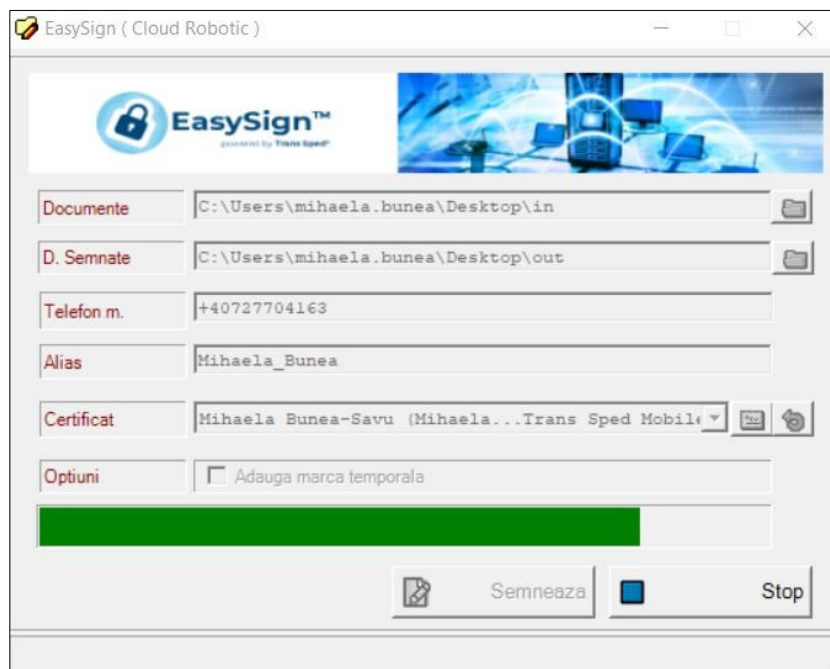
EasySign ( Cloud Robotic )

EasySign™
powered by Trans Sped

Documente C:\Users\mihaela.bunea\Desktop\in

D. Semnate C:\Users\mihaela.bunea\Desktop\out

Telefon m. +40727704163

Alias Mihaela_Bunea

Certificat Mihaela Bunea-Savu (Mihaela...Trans Sped Mobil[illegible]

Optiuni Adauga marca temporala

Semneaza

Stop